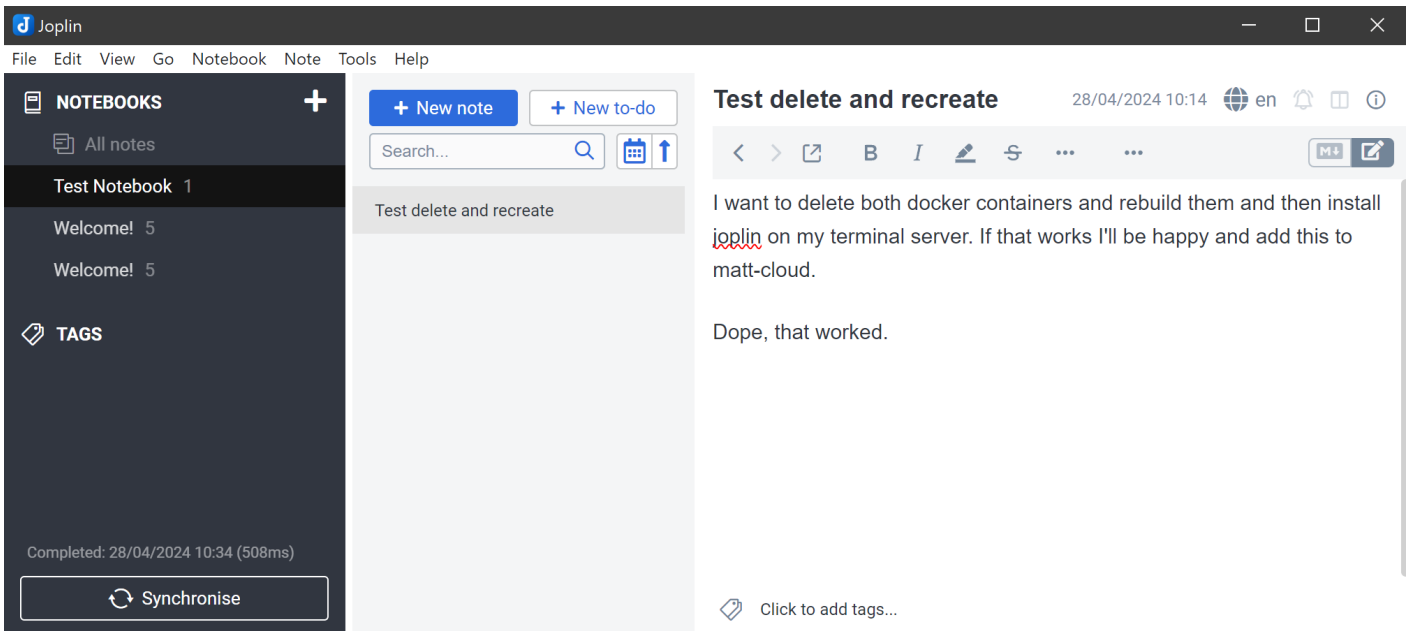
Joplin

File Edit View Go Notebook Note Tools Help

NOTEBOOKS +

All notes

Test Notebook 1

Welcome! 5

Welcome! 5

TAGS

Completed: 28/04/2024 10:34 (508ms)

Synchronise

+ New note

+ New to-do

Search...

Test delete and recreate

Test delete and recreate

28/04/2024 10:14 en

I want to delete both docker containers and rebuild them and then install joplin on my terminal server. If that works I'll be happy and add this to matt-cloud.

Dope, that worked.

Click to add tags...